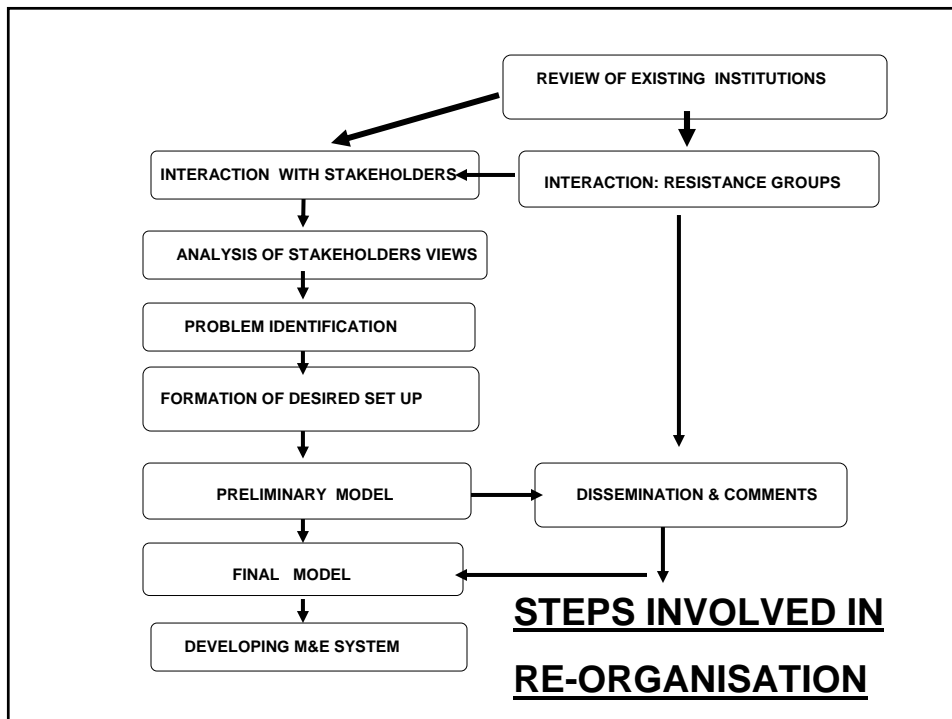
REVIEW OF EXISTING INSTITUTIONS

INTERACTION WITH STAKEHOLDERS

INTERACTION: RESISTANCE GROUPS

ANALYSIS OF STAKEHOLDERS VIEWS

PROBLEM IDENTIFICATION

FORMATION OF DESIRED SET UP

PRELIMINARY MODEL

DISSEMINATION & COMMENTS

FINAL MODEL

DEVELOPING M&E SYSTEM

STEPS INVOLVED IN RE-ORGANISATION